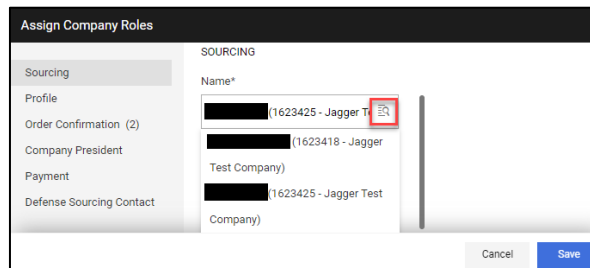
Assign Company Roles

Sourcing
Profile
Order Confirmation (2)
Company President
Payment
Defense Sourcing Contact

SOURCING

Name*

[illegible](1623425 - Jagger Te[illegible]

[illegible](1623418 - Jagger Test Company)

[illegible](1623425 - Jagger Test Company)

Cancel
Save